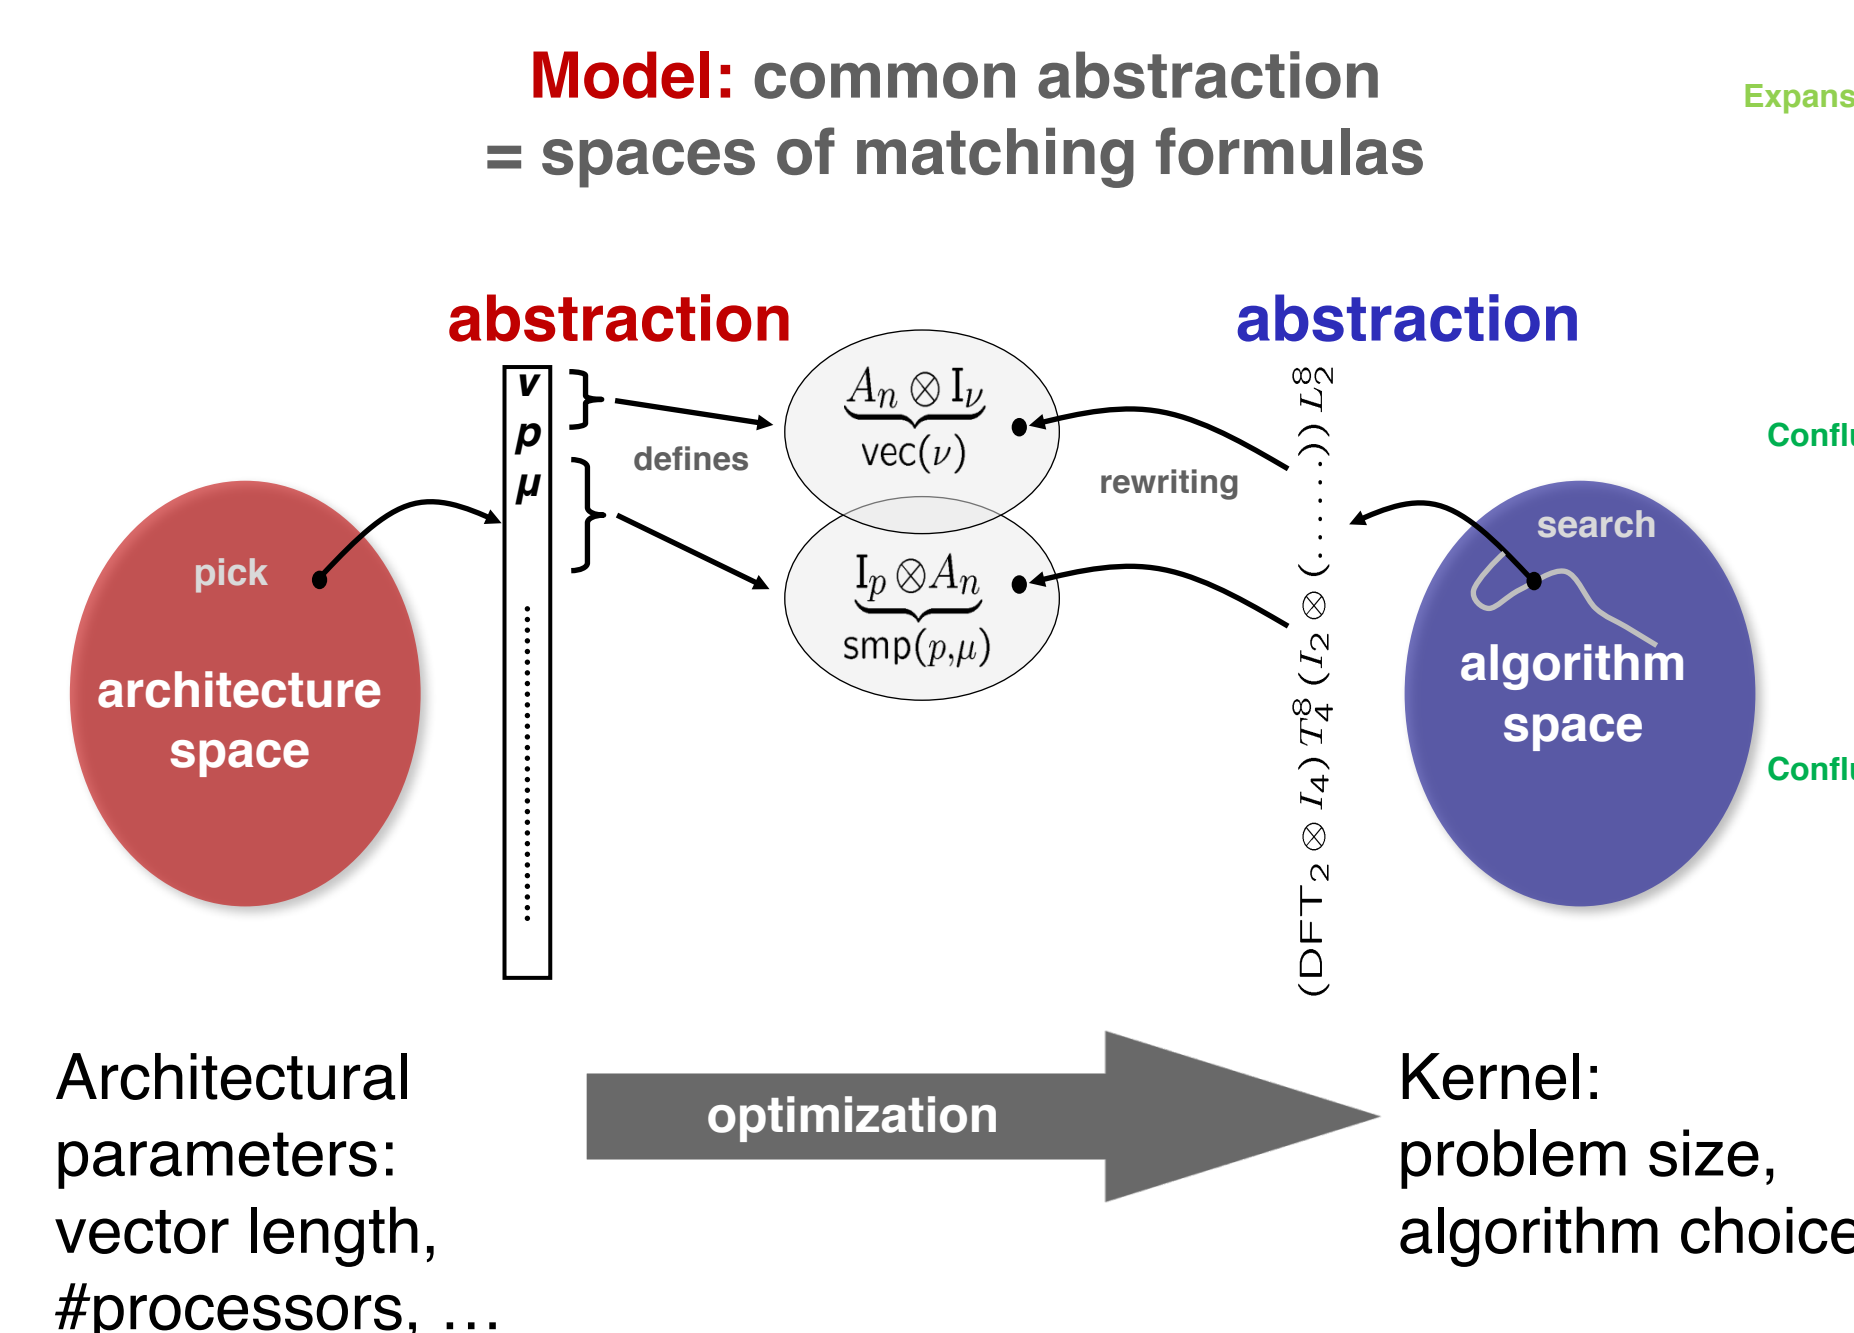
Model: common abstraction
= spaces of matching formulas

Expans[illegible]

abstraction

abstraction

$\nu$
$p$
$\mu$

defines

$\underbrace{A_n \otimes I_\nu}_{\text{vec}(\nu)}$

$\underbrace{I_p \otimes A_n}_{\text{smp}(p,\mu)}$

rewriting

$(\text{DFT}_2 \otimes I_4)\, T_4^8 \,(I_2 \otimes (\ldots\ldots))\, L_2^8$

Confl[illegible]

Confl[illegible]

pick

architecture space

search

algorithm space

Architectural parameters: vector length, #processors, …

optimization

Kernel: problem size, algorithm choice